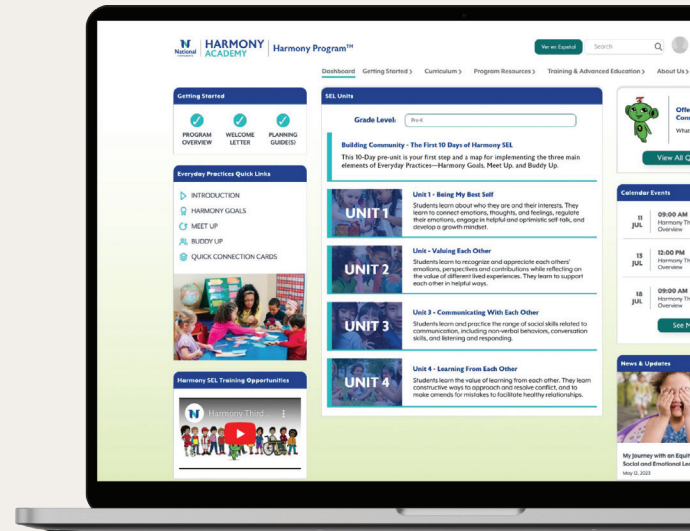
National University HARMONY ACADEMY | Harmony Program™

Ver en Español Search

Dashboard Getting Started › Curriculum › Program Resources › Training & Advanced Education › About Us ›

Getting Started

PROGRAM OVERVIEW

WELCOME LETTER

PLANNING GUIDE(S)

Everyday Practices Quick Links

INTRODUCTION

HARMONY GOALS

MEET UP

BUDDY UP

QUICK CONNECTION CARDS

Harmony SEL Training Opportunities

Harmony Third...

SEL Units

Grade Level: Pre-K

Building Community - The First 10 Days of Harmony SEL

This 10-Day pre-unit is your first step and a map for implementing the three main elements of Everyday Practices—Harmony Goals, Meet Up, and Buddy Up.

UNIT 1

Unit 1 - Being My Best Self

Students learn about who they are and their interests. They learn to connect emotions, thoughts, and feelings, regulate their emotions, engage in helpful and optimistic self-talk, and develop a growth mindset.

UNIT 2

Unit - Valuing Each Other

Students learn to recognize and appreciate each others' emotions, perspectives and contributions while reflecting on the value of different lived experiences. They learn to support each other in helpful ways.

UNIT 3

Unit 3 - Communicating With Each Other

Students learn and practice the range of social skills related to communication, including non-verbal behaviors, conversation skills, and listening and responding.

UNIT 4

Unit 4 - Learning From Each Other

Students learn the value of learning from each other. They learn constructive ways to approach and resolve conflict, and to make amends for mistakes to facilitate healthy relationships.

Offe
Con
What

View All C

Calendar Events

11 JUL 09:00 AM Harmony Th Overview

13 JUL 12:00 PM Harmony Th Overview

18 JUL 09:00 AM Harmony Th Overview

See M

News & Updates

My Journey with an Equit Social and Emotional Le
May 12, 2023